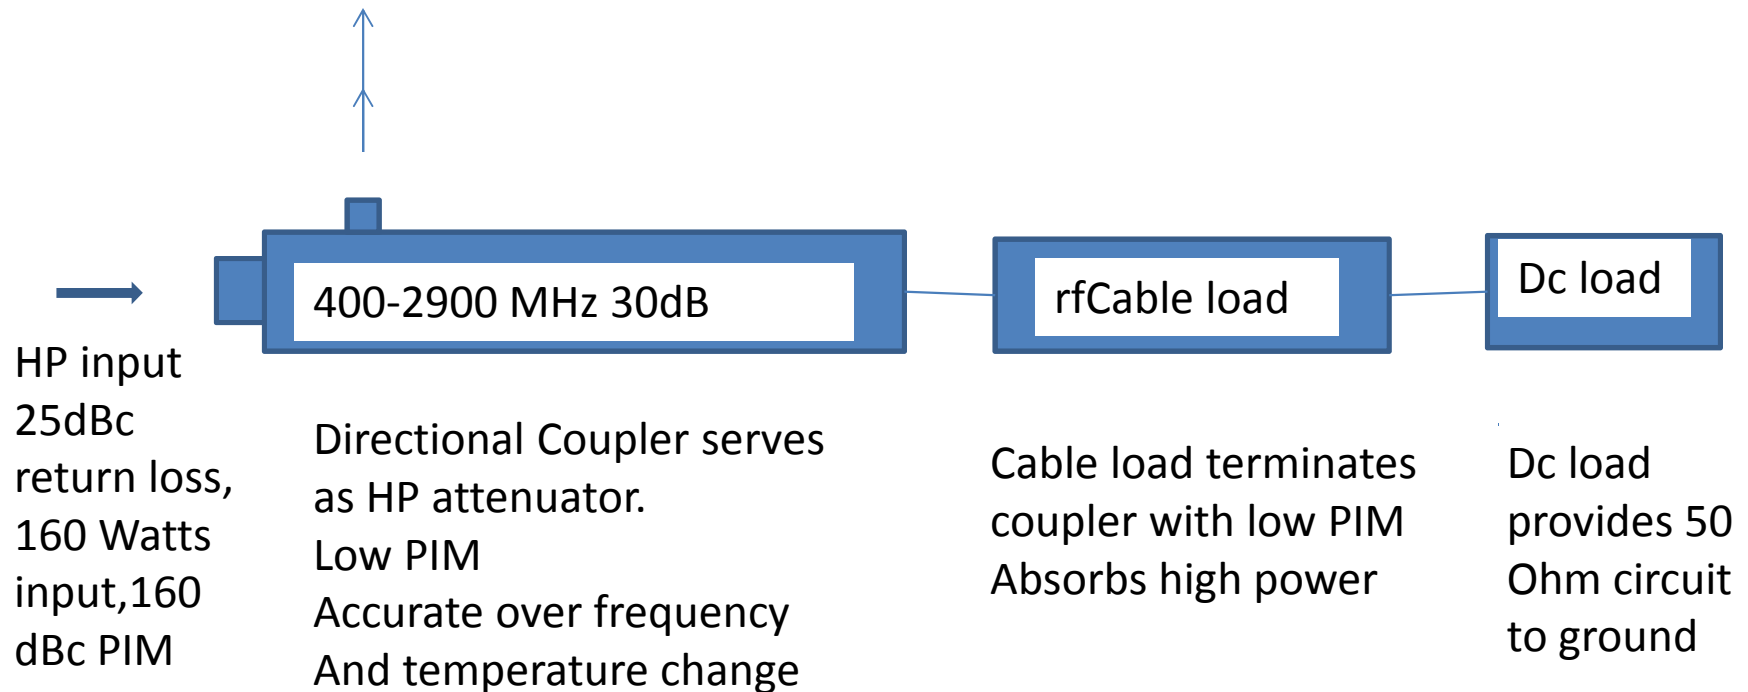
400-2900 MHz 30dB

rfCable load

Dc load

HP input 25dBc return loss, 160 Watts input,160 dBc PIM

Directional Coupler serves as HP attenuator.
Low PIM
Accurate over frequency
And temperature change

Cable load terminates coupler with low PIM
Absorbs high power

Dc load provides 50 Ohm circuit to ground